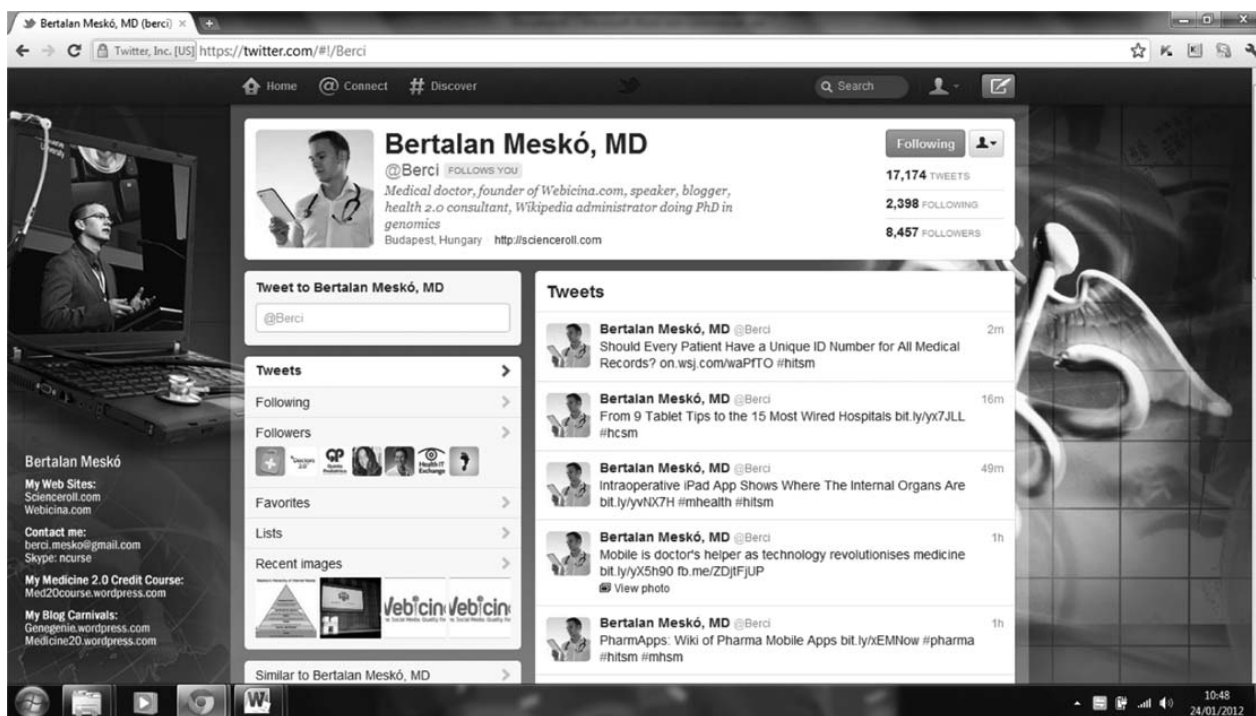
Bertalan Meskó, MD (berci) ×

Twitter, Inc. [US] https://twitter.com/#!/Berci

Home @ Connect # Discover

Search

Bertalan Meskó, MD
@Berci FOLLOWS YOU
Medical doctor, founder of Webicina.com, speaker, blogger, health 2.0 consultant, Wikipedia administrator doing PhD in genomics
Budapest, Hungary · http://scienceroll.com

Following

17,174 TWEETS
2,398 FOLLOWING
8,457 FOLLOWERS

Tweet to Bertalan Meskó, MD
@Berci

Tweets
Following
Followers
Favorites
Lists
Recent images
Similar to Bertalan Meskó, MD

Tweets

Bertalan Meskó, MD @Berci 2m
Should Every Patient Have a Unique ID Number for All Medical Records? on.wsj.com/waPfTO #hitsm

Bertalan Meskó, MD @Berci 16m
From 9 Tablet Tips to the 15 Most Wired Hospitals bit.ly/yx7JLL #hcsm

Bertalan Meskó, MD @Berci 49m
Intraoperative iPad App Shows Where The Internal Organs Are bit.ly/yvNX7H #mhealth #hitsm

Bertalan Meskó, MD @Berci 1h
Mobile is doctor's helper as technology revolutionises medicine bit.ly/yX5h90 fb.me/ZDjtFjUP
View photo

Bertalan Meskó, MD @Berci 1h
PharmApps: Wiki of Pharma Mobile Apps bit.ly/xEMNow #pharma #hitsm #mhsm

Bertalan Meskó
My Web Sites:
Scienceroll.com
Webicina.com
Contact me:
berci.mesko@gmail.com
Skype: ncurse
My Medicine 2.0 Credit Course:
Med20course.wordpress.com
My Blog Carnivals:
Genegenie.wordpress.com
Medicine20.wordpress.com

10:48
24/01/2012